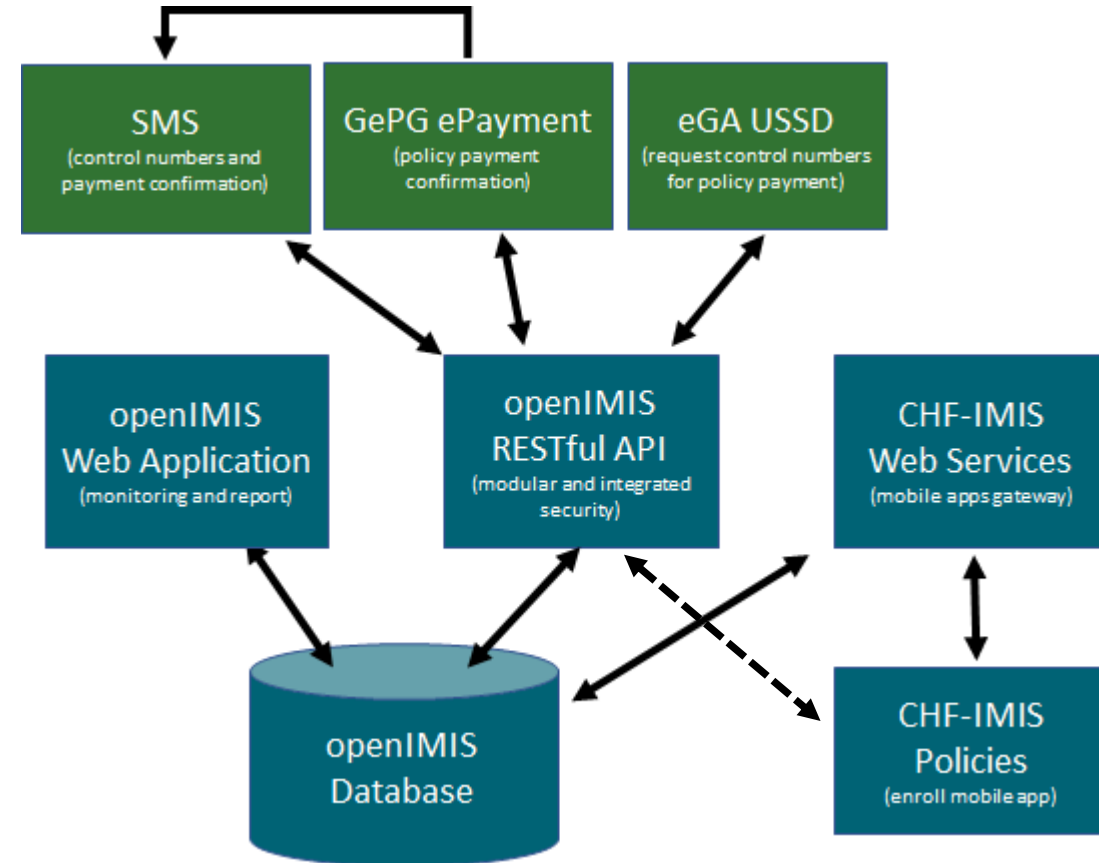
SMS
(control numbers and payment confirmation)

GePG ePayment
(policy payment confirmation)

eGA USSD
(request control numbers for policy payment)

openIMIS
Web Application
(monitoring and report)

openIMIS
RESTful API
(modular and integrated security)

CHF-IMIS
Web Services
(mobile apps gateway)

openIMIS
Database

CHF-IMIS
Policies
(enroll mobile app)